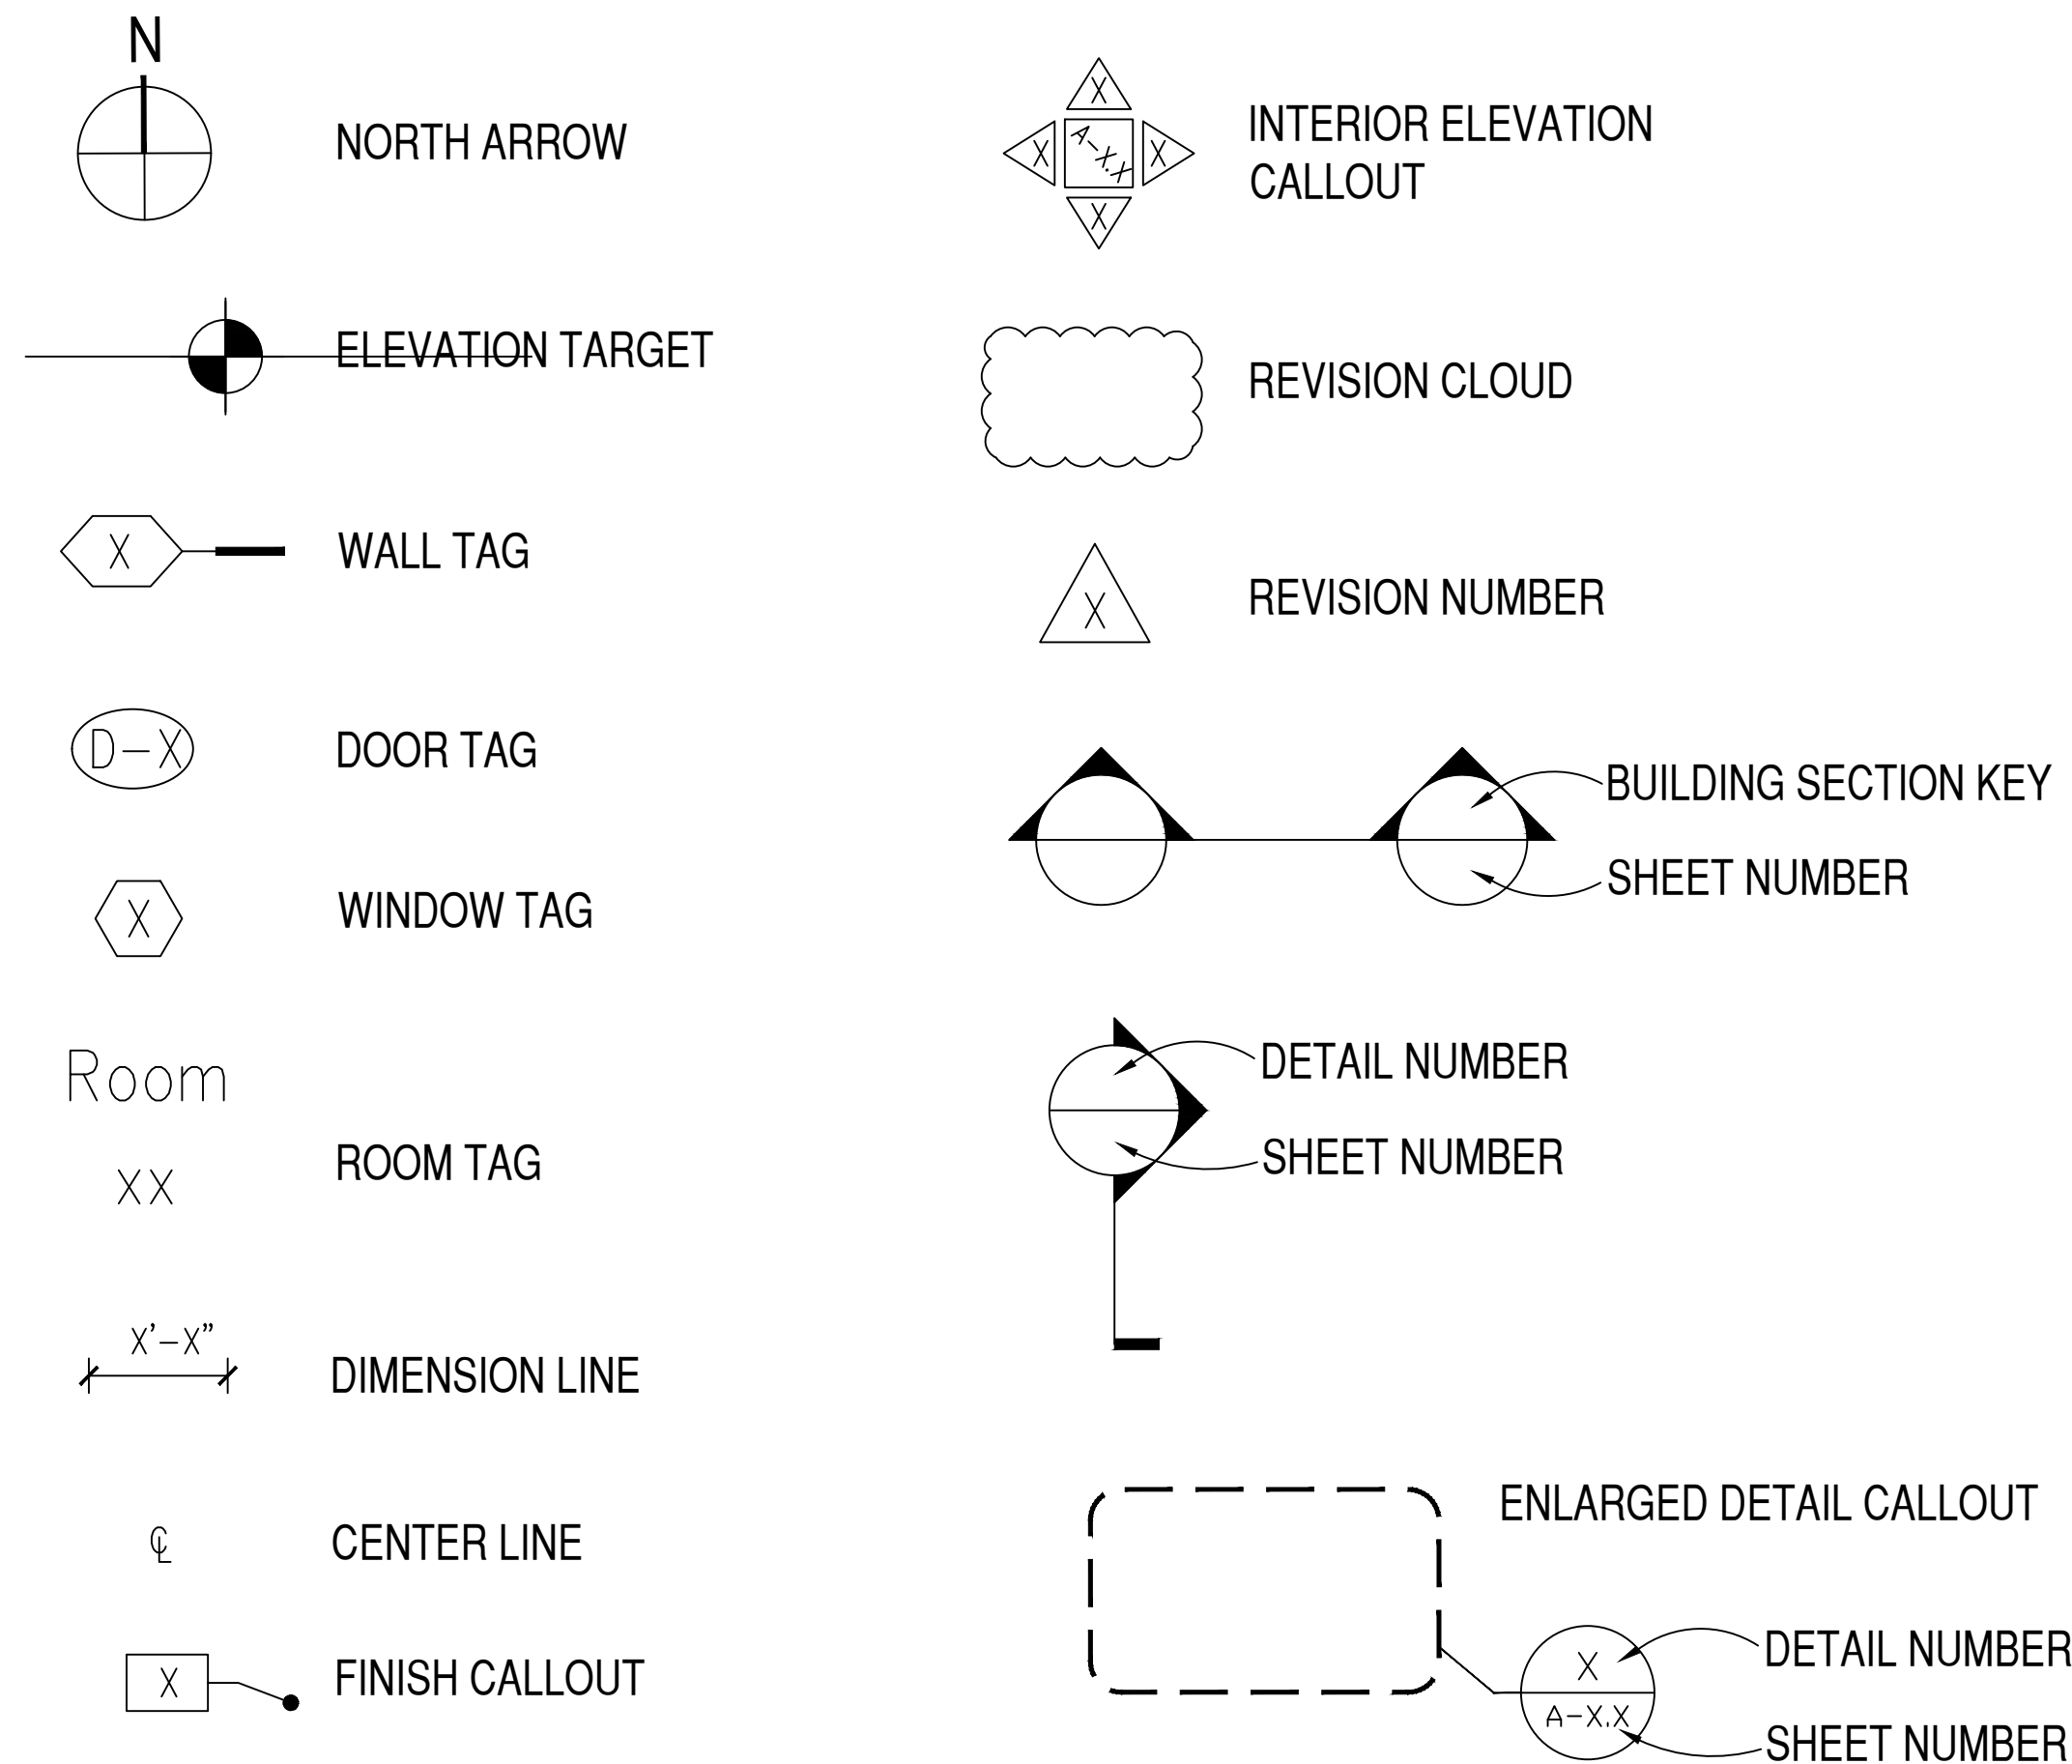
N

NORTH ARROW

ELEVATION TARGET

X

WALL TAG

D–X

DOOR TAG

X

WINDOW TAG

Room

XX

ROOM TAG

X'–X"

DIMENSION LINE

℄

CENTER LINE

X

FINISH CALLOUT

X

X A-X.X X

X

INTERIOR ELEVATION CALLOUT

REVISION CLOUD

X

REVISION NUMBER

BUILDING SECTION KEY

SHEET NUMBER

DETAIL NUMBER

SHEET NUMBER

ENLARGED DETAIL CALLOUT

X

A–X.X

DETAIL NUMBER

SHEET NUMBER